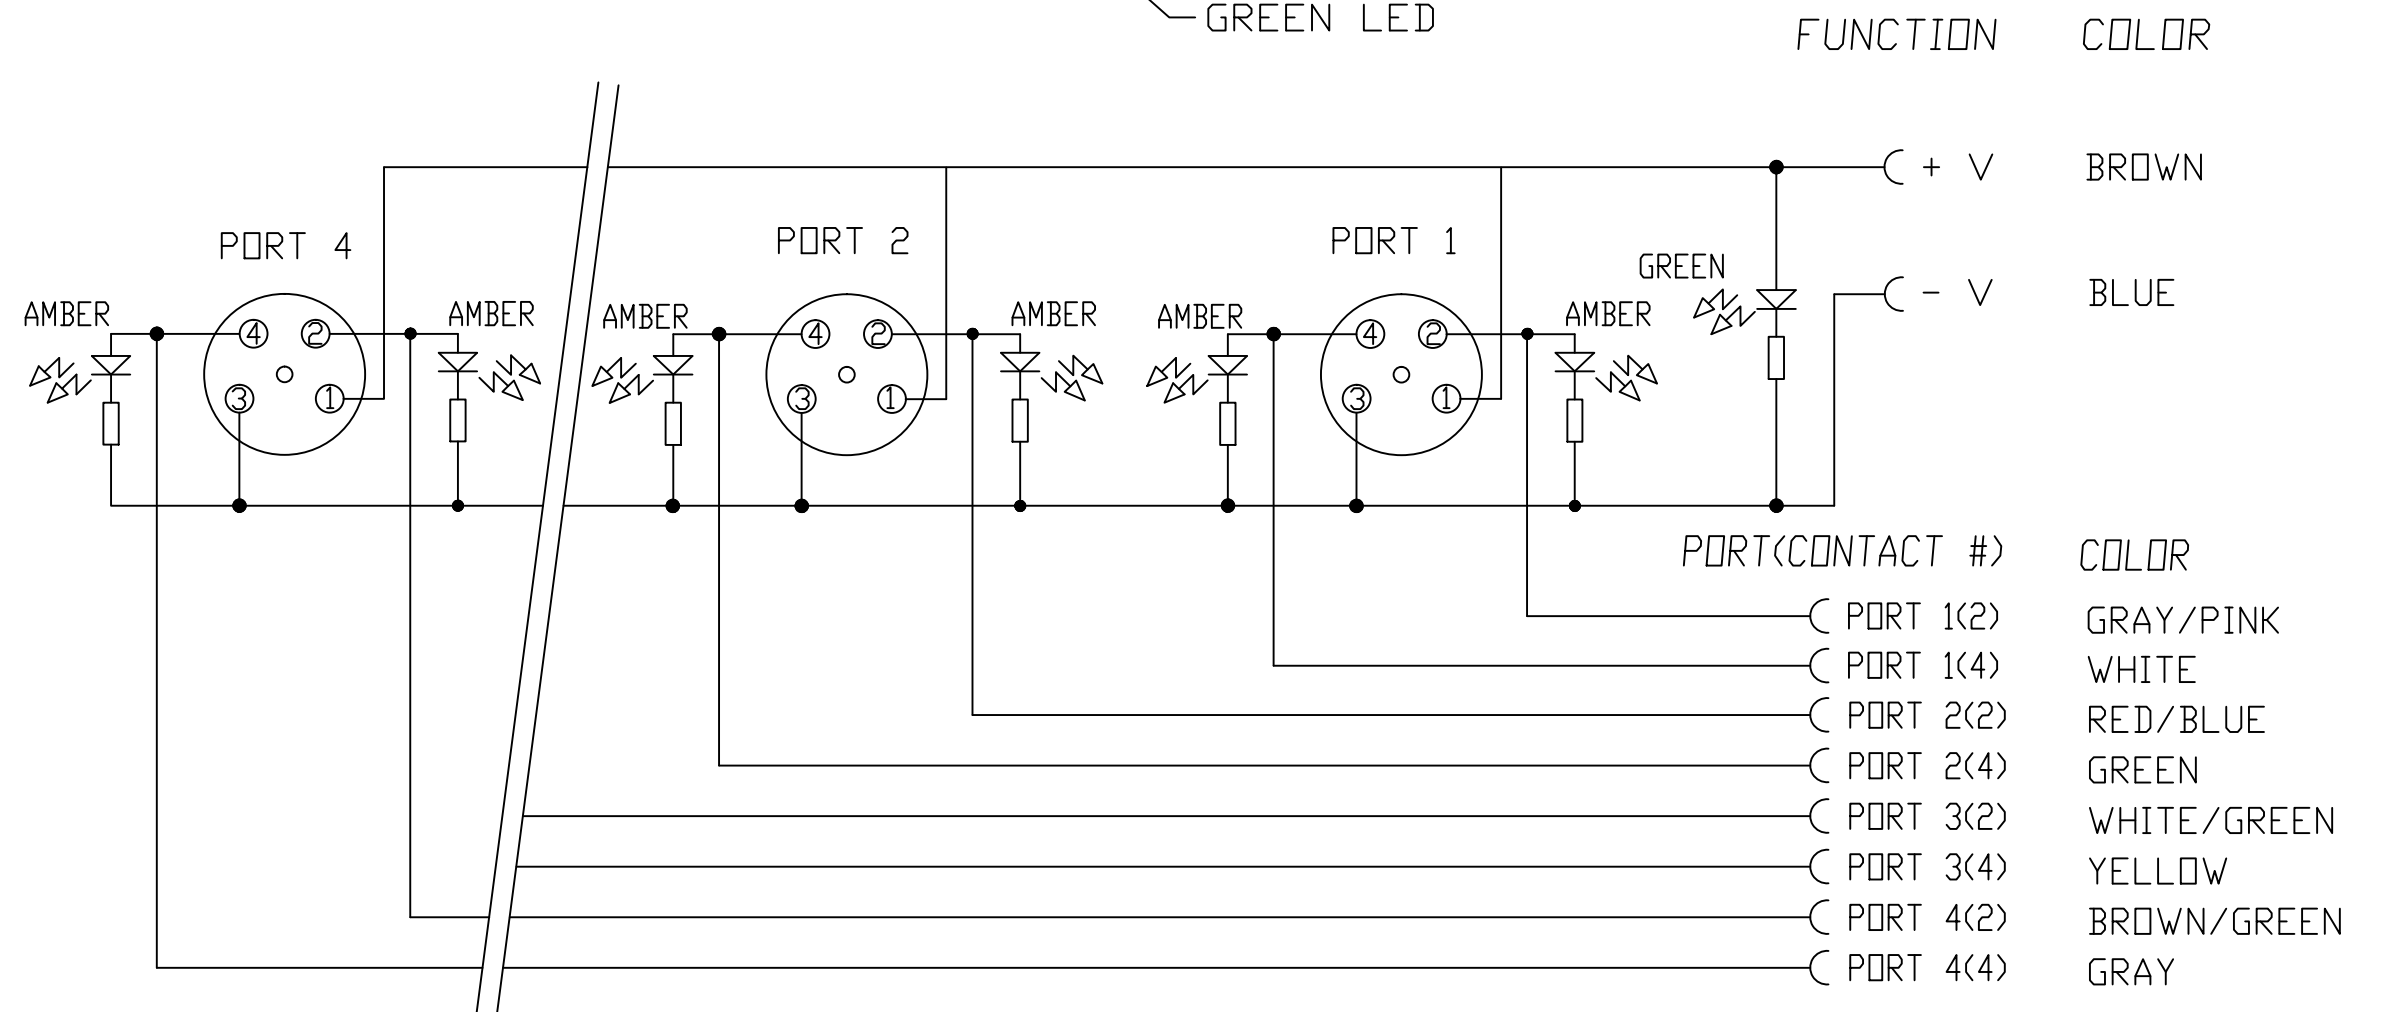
GREEN LED

FUNCTION COLOR

+ V BROWN

- V BLUE

PORT 4

PORT 2

PORT 1

GREEN

AMBER

AMBER

AMBER

AMBER

AMBER

AMBER

4 2 3 1

4 2 3 1

4 2 3 1

PORT(CONTACT #) COLOR

| PORT(CONTACT #) | COLOR |
|---|---|
| PORT 1(2) | GRAY/PINK |
| PORT 1(4) | WHITE |
| PORT 2(2) | RED/BLUE |
| PORT 2(4) | GREEN |
| PORT 3(2) | WHITE/GREEN |
| PORT 3(4) | YELLOW |
| PORT 4(2) | BROWN/GREEN |
| PORT 4(4) | GRAY |